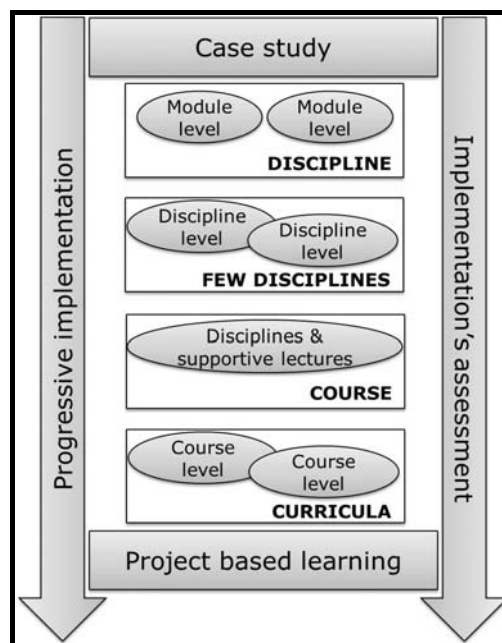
Case study

Progressive implementation

Module level

Module level

DISCIPLINE

Discipline level

Discipline level

FEW DISCIPLINES

Disciplines & supportive lectures

COURSE

Course level

Course level

CURRICULA

Project based learning

Implementation's assessment